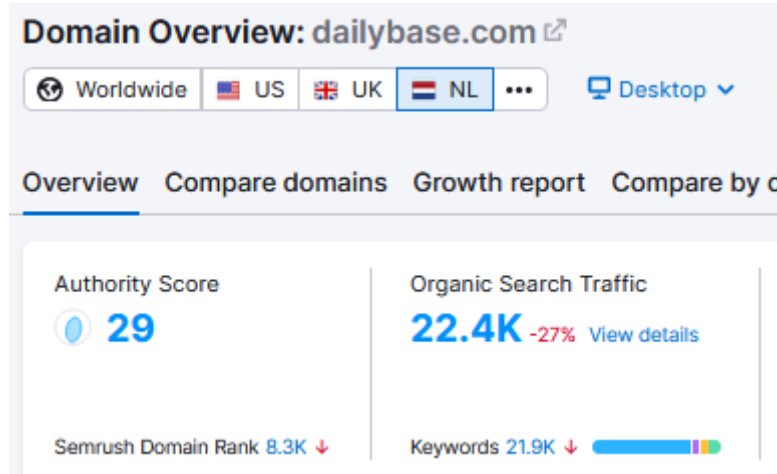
Domain Overview: dailybase.com

Worldwide US UK NL ••• Desktop

Overview Compare domains Growth report Compare by c

Authority Score
29

Organic Search Traffic
22.4K -27% View details

Semrush Domain Rank 8.3K ↓

Keywords 21.9K ↓